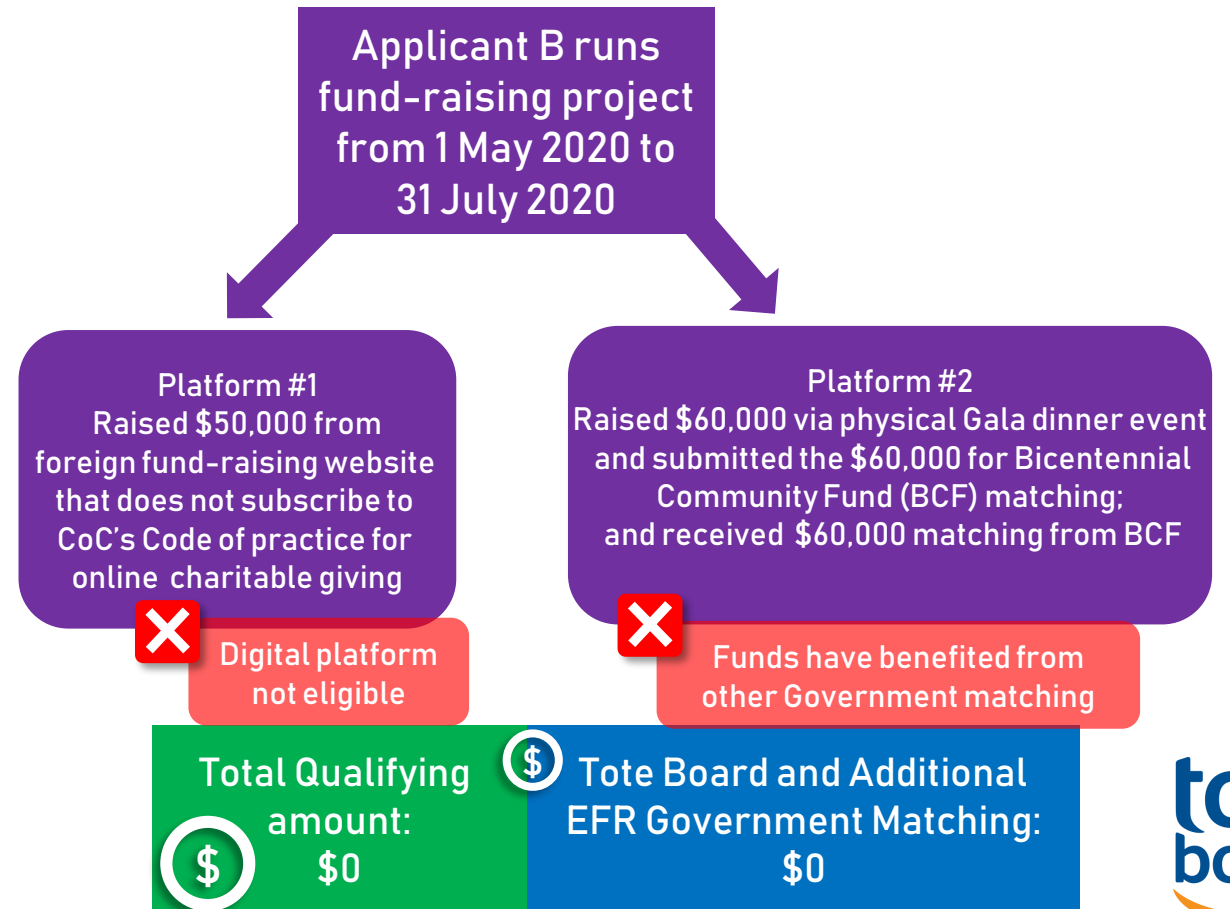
Applicant B runs fund-raising project from 1 May 2020 to 31 July 2020

Platform #1
Raised \$50,000 from foreign fund-raising website that does not subscribe to CoC's Code of practice for online charitable giving

Digital platform not eligible

Platform #2
Raised \$60,000 via physical Gala dinner event and submitted the \$60,000 for Bicentennial Community Fund (BCF) matching; and received \$60,000 matching from BCF

Funds have benefited from other Government matching

$
Total Qualifying amount:
\$0

$
Tote Board and Additional EFR Government Matching:
\$0

to
bo